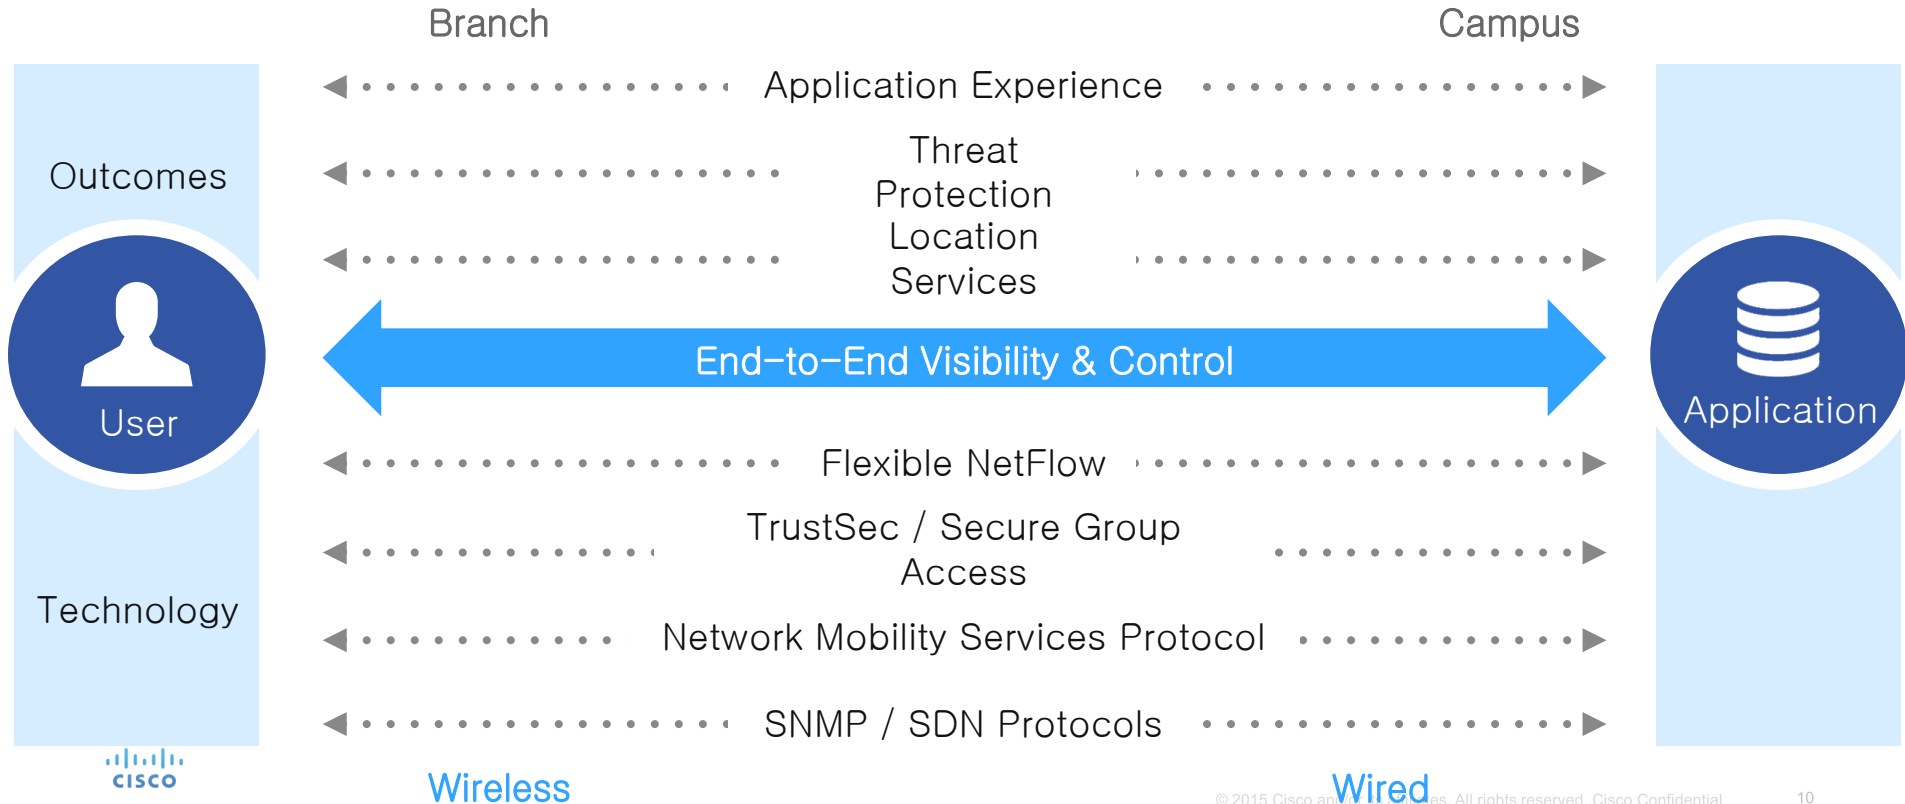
Branch

Campus

Outcomes

User

Technology

Application Experience

Threat Protection

Location Services

End-to-End Visibility & Control

Flexible NetFlow

TrustSec / Secure Group Access

Network Mobility Services Protocol

SNMP / SDN Protocols

Application

cisco

Wireless

Wired

© 2015 Cisco and/or its affiliates. All rights reserved. Cisco Confidential

10